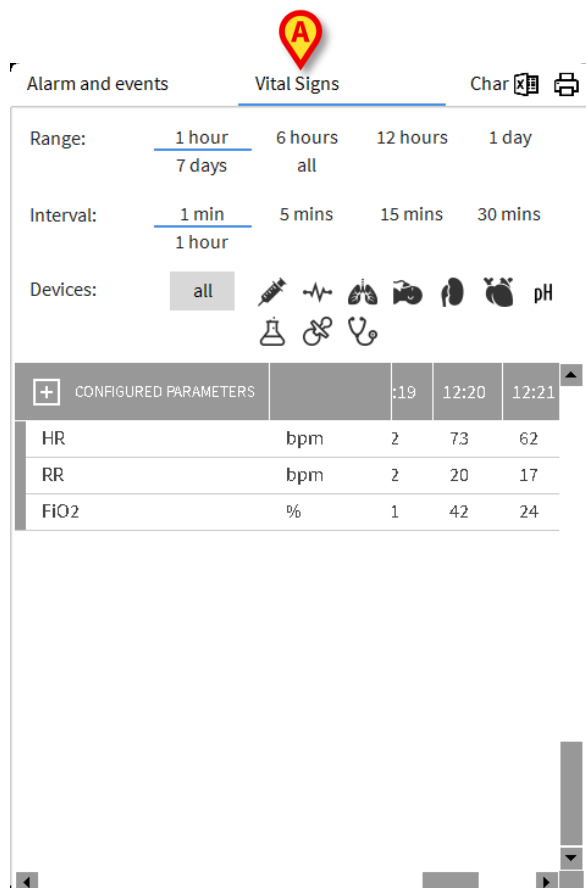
A

Alarm and events Vital Signs Char

Range: 1 hour 6 hours 12 hours 1 day 7 days all

Interval: 1 min 5 mins 15 mins 30 mins 1 hour

Devices: all pH

| CONFIGURED PARAMETERS | | :19 | 12:20 | 12:21 |
|---|---|---|---|---|
| HR | bpm | 2 | 73 | 62 |
| RR | bpm | 2 | 20 | 17 |
| FiO2 | % | 1 | 42 | 24 |